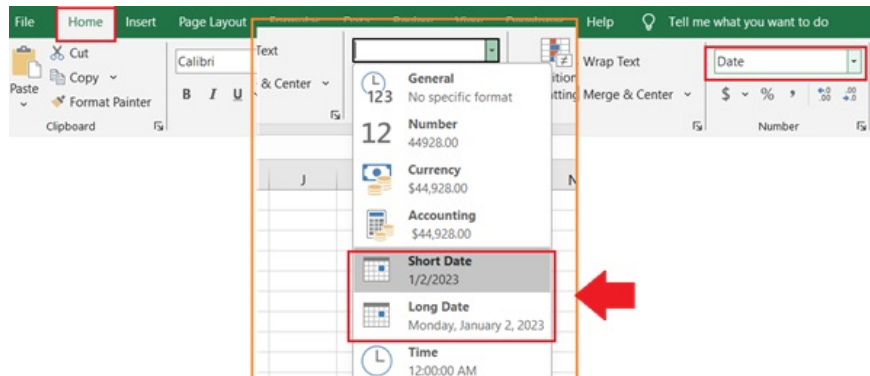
File Home Insert Page Layout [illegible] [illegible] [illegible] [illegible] Help Tell me what you want to do

Paste
Cut
Copy
Format Painter
Clipboard

Calibri
B I U

Text
& Center

Wrap Text
Merge & Center

Date
$ % ,
Number

J
N

General
No specific format
Number
44928.00
Currency
$44,928.00
Accounting
$44,928.00
Short Date
1/2/2023
Long Date
Monday, January 2, 2023
Time
12:00:00 AM